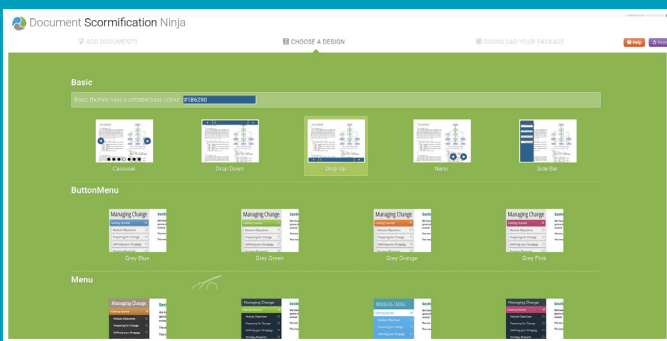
Document Scormification Ninja

ADD DOCUMENTS

CHOOSE A DESIGN

DOWNLOAD YOUR PACKAGE

Help

Basic

Basic themes have a settable base colour: #186290

Carousel

Drop Down

Drop Up

Nano

Side Bar

ButtonMenu

Managing Change

Grey Blue

Managing Change

Grey Green

Managing Change

Grey Orange

Managing Change

Grey Pink

Menu

Managing Change

Managing Change

Managing Change

Managing Change